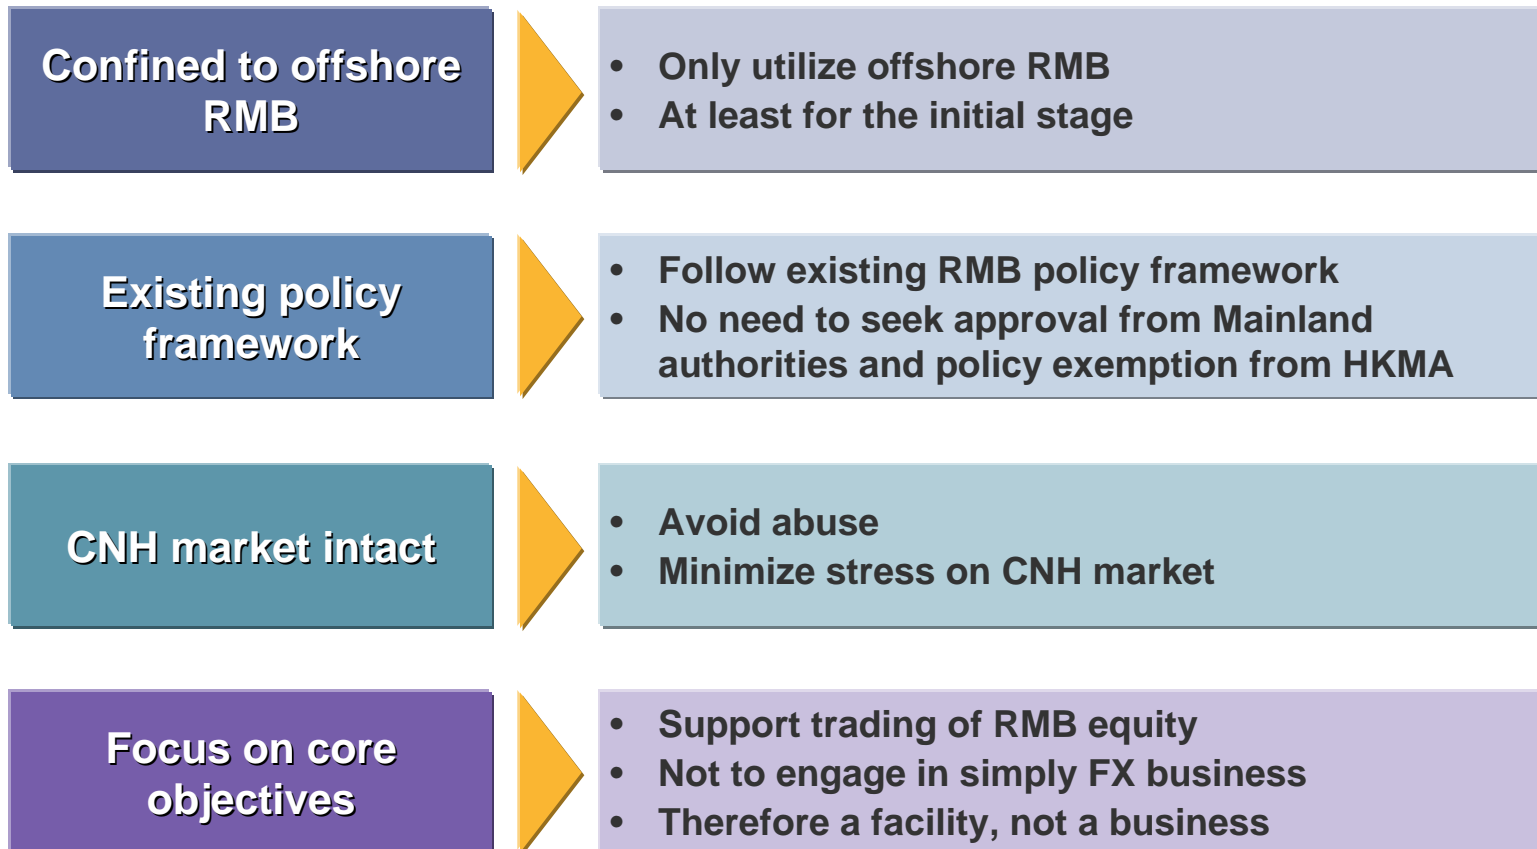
Confined to offshore RMB

- Only utilize offshore RMB
- At least for the initial stage

Existing policy framework

- Follow existing RMB policy framework
- No need to seek approval from Mainland authorities and policy exemption from HKMA

CNH market intact

- Avoid abuse
- Minimize stress on CNH market

Focus on core objectives

- Support trading of RMB equity
- Not to engage in simply FX business
- Therefore a facility, not a business